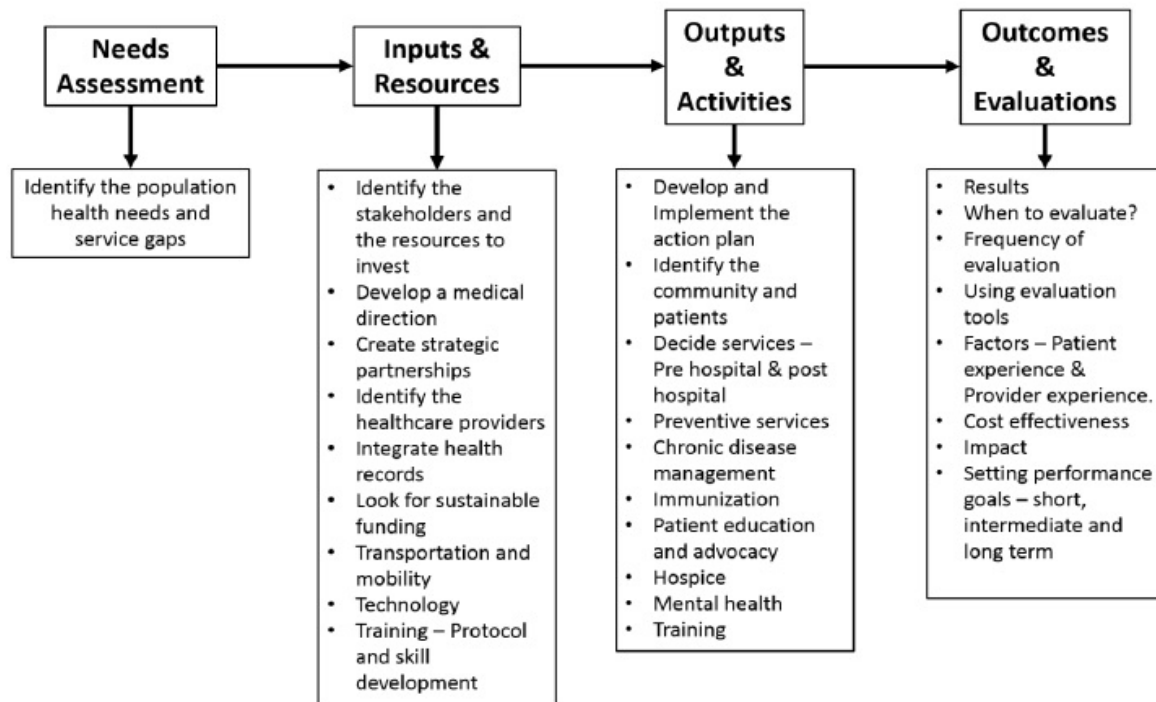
Needs Assessment

Identify the population health needs and service gaps

Inputs & Resources

- Identify the stakeholders and the resources to invest
- Develop a medical direction
- Create strategic partnerships
- Identify the healthcare providers
- Integrate health records
- Look for sustainable funding
- Transportation and mobility
- Technology
- Training – Protocol and skill development

Outputs & Activities

- Develop and Implement the action plan
- Identify the community and patients
- Decide services – Pre hospital & post hospital
- Preventive services
- Chronic disease management
- Immunization
- Patient education and advocacy
- Hospice
- Mental health
- Training

Outcomes & Evaluations

- Results
- When to evaluate?
- Frequency of evaluation
- Using evaluation tools
- Factors – Patient experience & Provider experience.
- Cost effectiveness
- Impact
- Setting performance goals – short, intermediate and long term